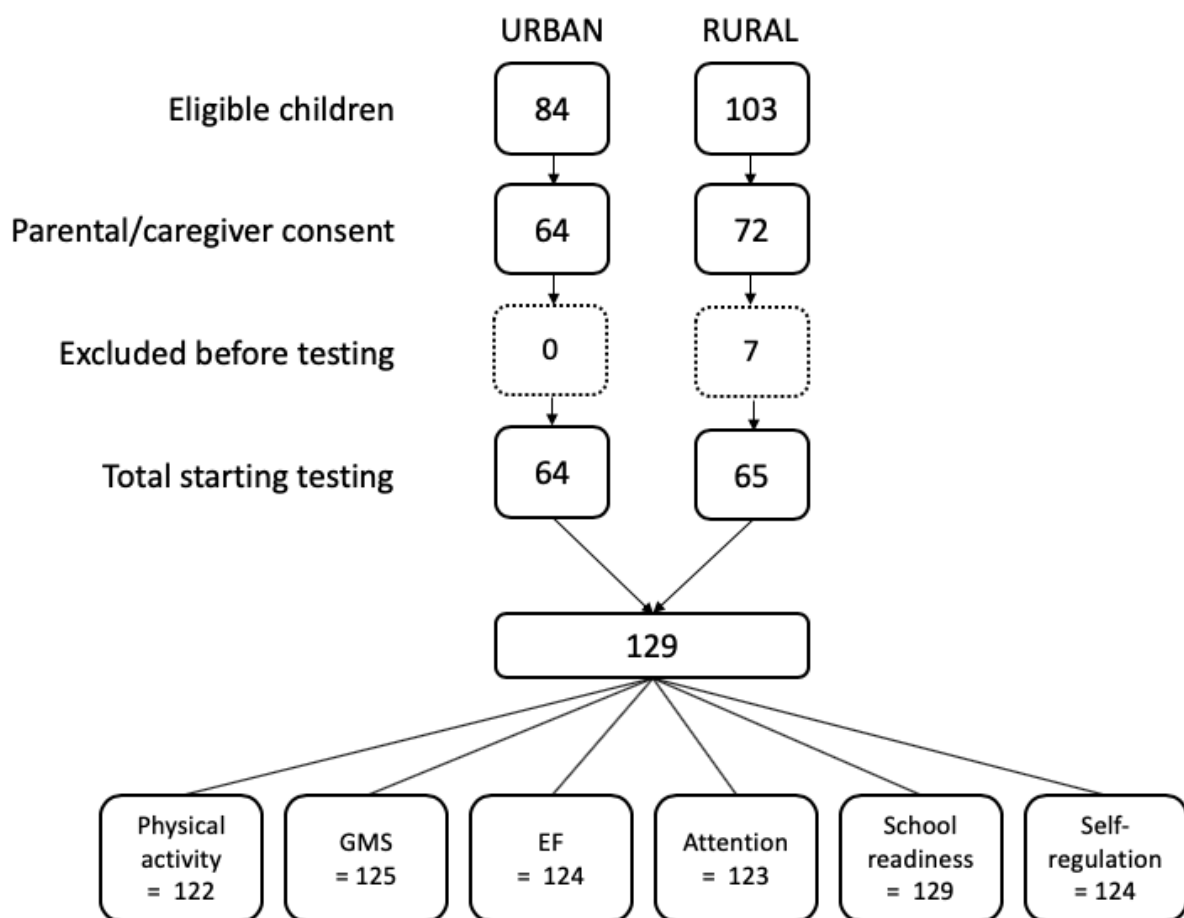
URBAN RURAL

Eligible children 84 103

Parental/caregiver consent 64 72

Excluded before testing 0 7

Total starting testing 64 65

129

Physical activity = 122

GMS = 125

EF = 124

Attention = 123

School readiness = 129

Self-regulation = 124